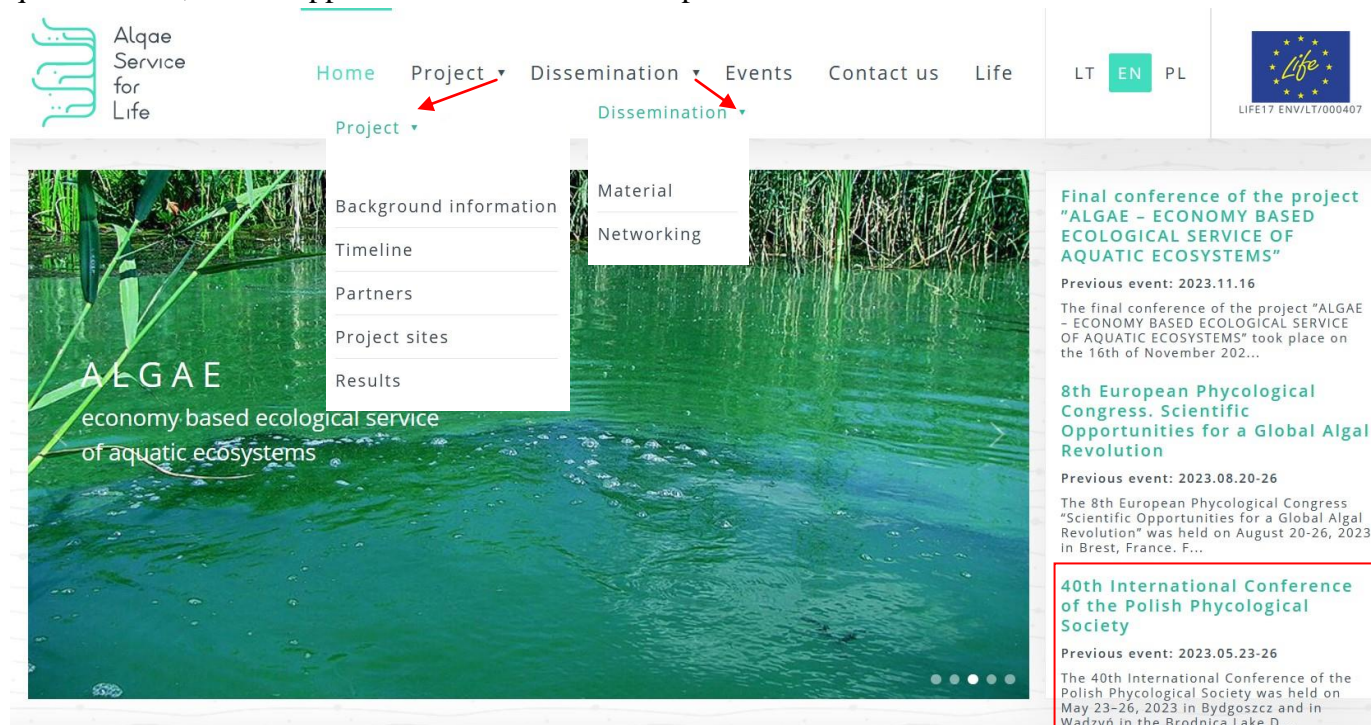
Algae Service for Life

Home Project ▾ Dissemination ▾ Events Contact us Life

LT EN PL

LIFE17 ENV/LT/000407

Project ▾

Background information
Timeline
Partners
Project sites
Results

Dissemination ▾

Material
Networking

ALGAE
economy based ecological service of aquatic ecosystems

Final conference of the project "ALGAE – ECONOMY BASED ECOLOGICAL SERVICE OF AQUATIC ECOSYSTEMS"

Previous event: 2023.11.16

The final conference of the project "ALGAE – ECONOMY BASED ECOLOGICAL SERVICE OF AQUATIC ECOSYSTEMS" took place on the 16th of November 202...

8th European Phycological Congress. Scientific Opportunities for a Global Algal Revolution

Previous event: 2023.08.20-26

The 8th European Phycological Congress "Scientific Opportunities for a Global Algal Revolution" was held on August 20-26, 2023 in Brest, France. F...

40th International Conference of the Polish Phycological Society

Previous event: 2023.05.23-26

The 40th International Conference of the Polish Phycological Society was held on May 23–26, 2023 in Bydgoszcz and in Wadzyń in the Brodnica Lake D...